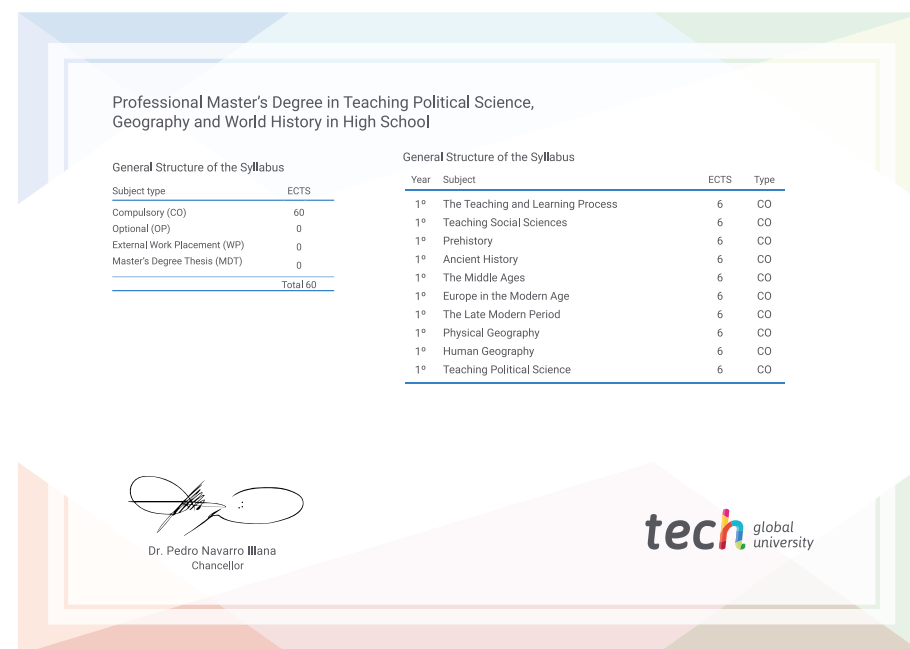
Professional Master’s Degree in Teaching Political Science, Geography and World History in High School

General Structure of the Syllabus

| Subject type | ECTS |
|---|---|
| Compulsory (CO) | 60 |
| Optional (OP) | 0 |
| External Work Placement (WP) | 0 |
| Master’s Degree Thesis (MDT) | 0 |
| | Total 60 |

General Structure of the Syllabus

| Year | Subject | ECTS | Type |
|---|---|---|---|
| 1º | The Teaching and Learning Process | 6 | CO |
| 1º | Teaching Social Sciences | 6 | CO |
| 1º | Prehistory | 6 | CO |
| 1º | Ancient History | 6 | CO |
| 1º | The Middle Ages | 6 | CO |
| 1º | Europe in the Modern Age | 6 | CO |
| 1º | The Late Modern Period | 6 | CO |
| 1º | Physical Geography | 6 | CO |
| 1º | Human Geography | 6 | CO |
| 1º | Teaching Political Science | 6 | CO |

Dr. Pedro Navarro Illana
Chancellor

tech global university